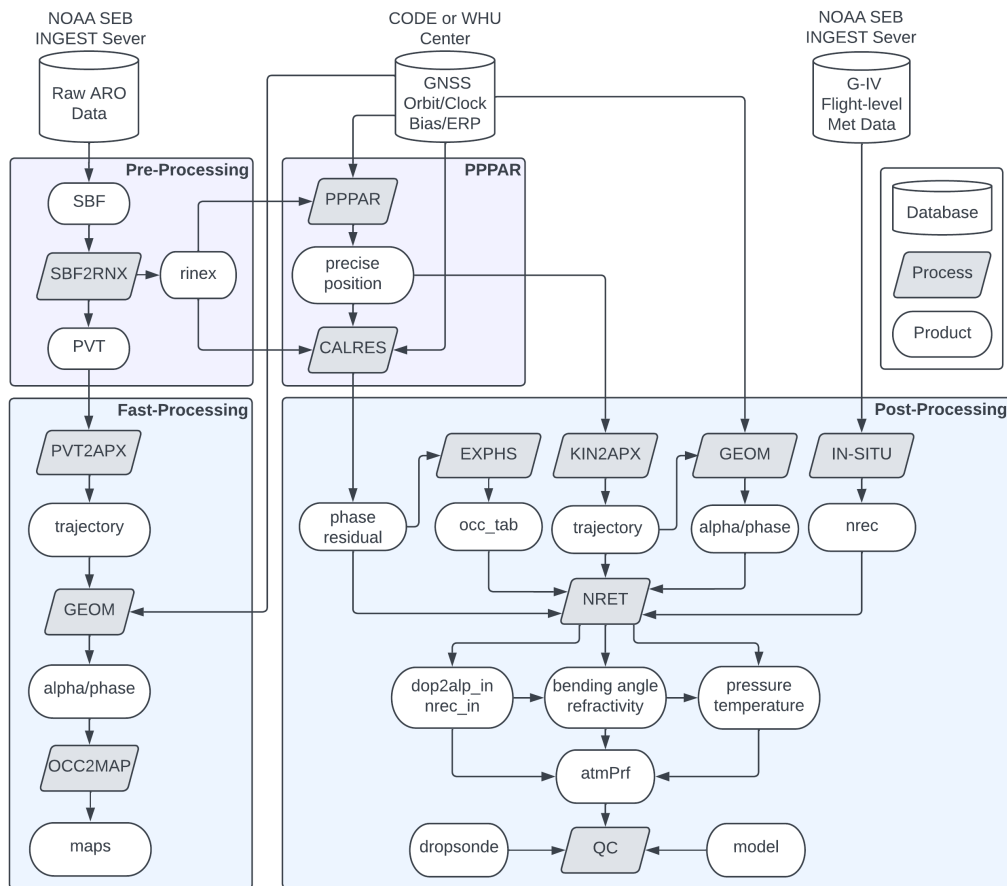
NOAA SEB
INGEST Sever

Raw ARO Data

CODE or WHU
Center

GNSS
Orbit/Clock
Bias/ERP

NOAA SEB
INGEST Sever

G-IV
Flight-level
Met Data

Pre-Processing

SBF

SBF2RNX

rinex

PVT

PPPAR

PPPAR

precise position

CALRES

Database

Process

Product

Fast-Processing

PVT2APX

trajectory

GEOM

alpha/phase

OCC2MAP

maps

Post-Processing

EXPHS

KIN2APX

GEOM

IN-SITU

phase residual

occ_tab

trajectory

alpha/phase

nrec

NRET

dop2alp_in
nrec_in

bending angle
refractivity

pressure
temperature

atmPrf

dropsonde

QC

model